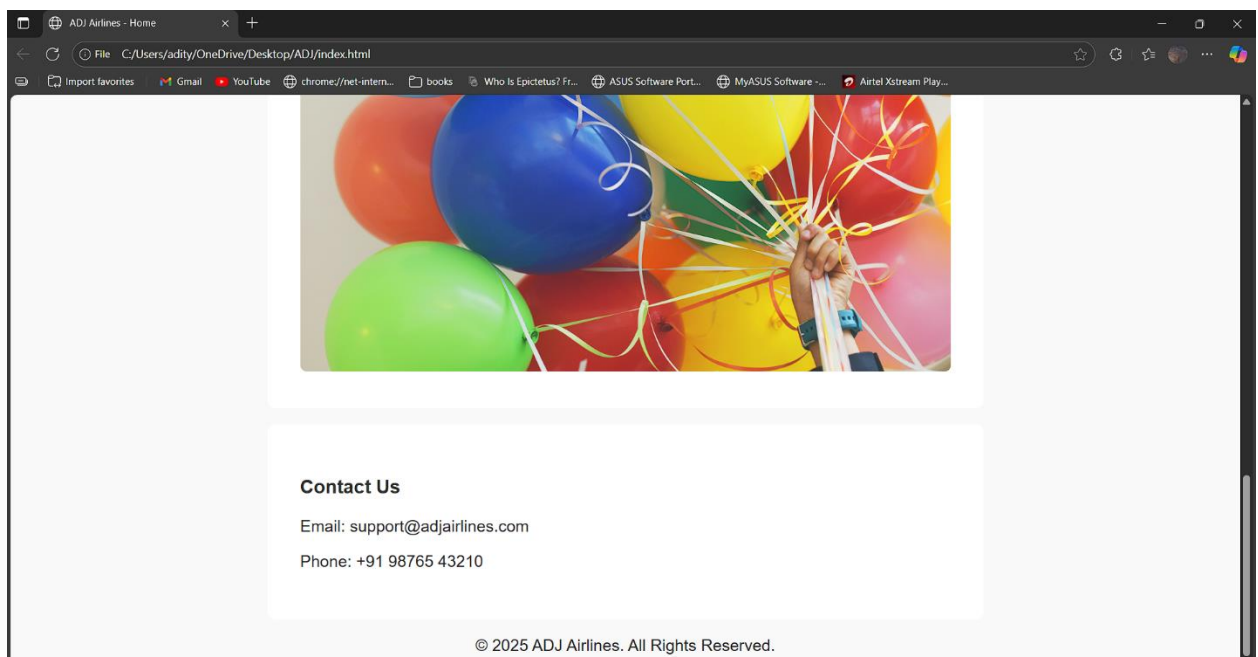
ADJ Airlines - Home

File C:/Users/adity/OneDrive/Desktop/ADJ/index.html

Import favorites | Gmail | YouTube | chrome://net-intern... | books | Who Is Epictetus? Fr... | ASUS Software Port... | MyASUS Software -... | Airtel Xstream Play...

Contact Us

Email: support@adjairlines.com

Phone: +91 98765 43210

© 2025 ADJ Airlines. All Rights Reserved.